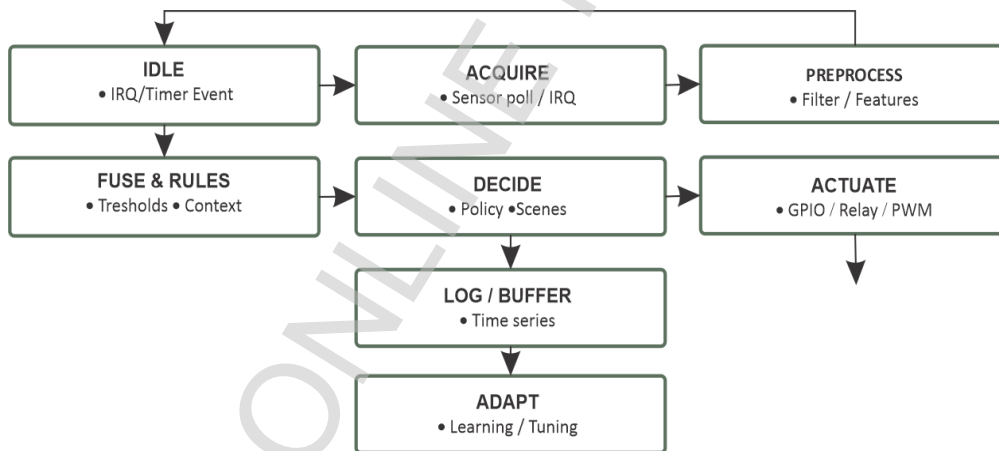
IDLE
• IRQ/Timer Event

ACQUIRE
• Sensor poll / IRQ

PREPROCESS
• Filter / Features

FUSE & RULES
• Tresholds • Context

DECIDE
• Policy •Scenes

ACTUATE
• GPIO / Relay / PWM

LOG / BUFFER
• Time series

ADAPT
• Learning / Tuning

ONLINE